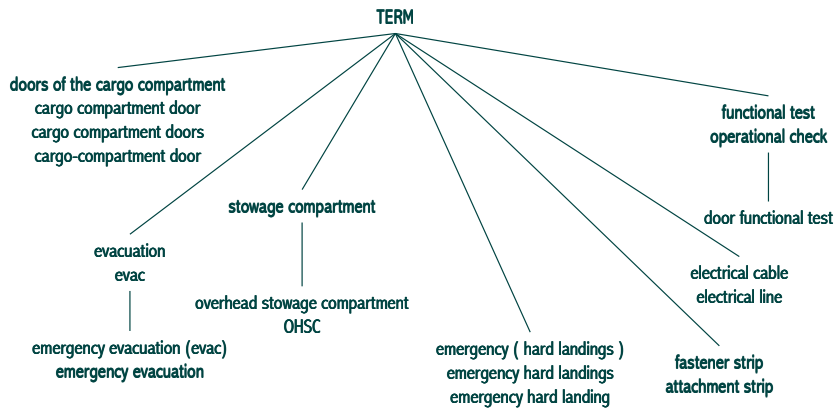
TERM

doors of the cargo compartment
cargo compartment door
cargo compartment doors
cargo-compartment door

evacuation
evac

emergency evacuation (evac)
emergency evacuation

stowage compartment

overhead stowage compartment
OHSC

emergency ( hard landings )
emergency hard landings
emergency hard landing

fastener strip
attachment strip

electrical cable
electrical line

functional test
operational check

door functional test